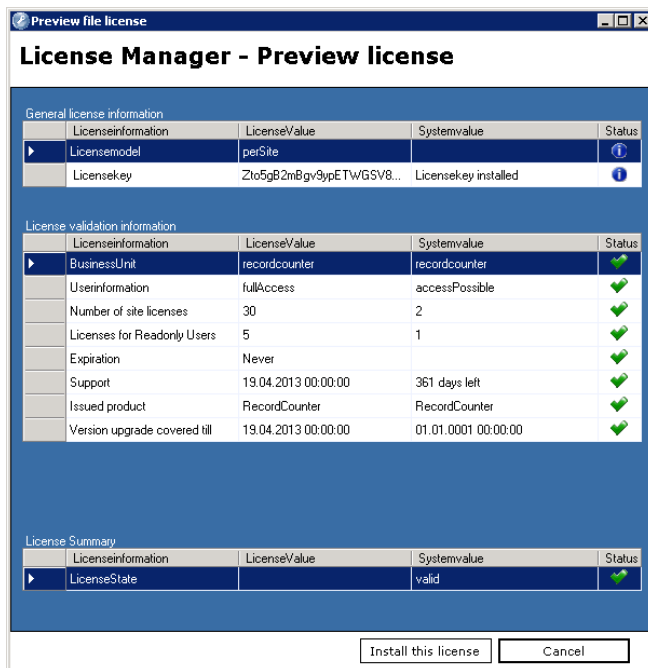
Preview file license

License Manager - Preview license

General license information

| | Licenseinformation | LicenseValue | Systemvalue | Status |
|---|---|---|---|---|
| | Licensemodel | perSite | | |
| | Licensekey | Zto5gB2mBgv9ypETWGSV8... | Licensekey installed | |

License validation information

| | Licenseinformation | LicenseValue | Systemvalue | Status |
|---|---|---|---|---|
| | BusinessUnit | recordcounter | recordcounter | |
| | Userinformation | fullAccess | accessPossible | |
| | Number of site licenses | 30 | 2 | |
| | Licenses for Readonly Users | 5 | 1 | |
| | Expiration | Never | | |
| | Support | 19.04.2013 00:00:00 | 361 days left | |
| | Issued product | RecordCounter | RecordCounter | |
| | Version upgrade covered till | 19.04.2013 00:00:00 | 01.01.0001 00:00:00 | |

License Summary

| | Licenseinformation | LicenseValue | Systemvalue | Status |
|---|---|---|---|---|
| | LicenseState | | valid | |

Install this license

Cancel